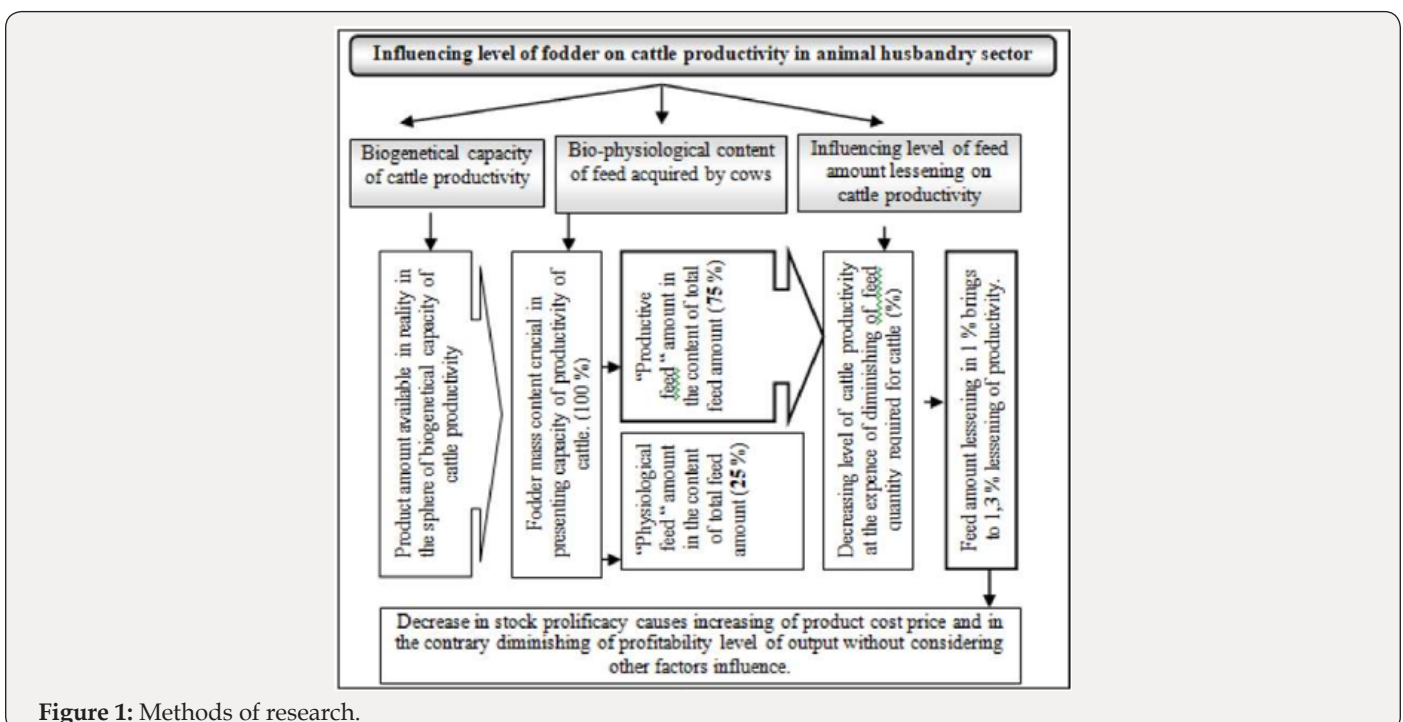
Influencing level of fodder on cattle productivity in animal husbandry sector

Biogenetical capacity of cattle productivity

Bio-physiological content of feed acquired by cows

Influencing level of feed amount lessening on cattle productivity

Product amount available in reality in the sphere of biogenetical capacity of cattle productivity

Fodder mass content crucial in presenting capacity of productivity of cattle. (100 %)

"Productive feed" amount in the content of total feed amount (75 %)

"Physiological feed" amount in the content of total feed amount (25 %)

Decreasing level of cattle productivity at the expence of diminishing of feed quantity required for cattle (%)

Feed amount lessening in 1 % brings to 1,3 % lessening of productivity.

Decrease in stock prolificacy causes increasing of product cost price and in the contrary diminishing of profitability level of output without considering other factors influence.

Figure 1: Methods of research.